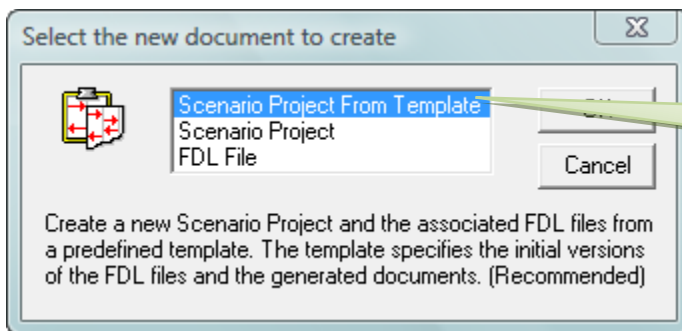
Select the new document to create

Scenario Project From Template
Scenario Project
FDL File

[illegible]

Cancel

Create a new Scenario Project and the associated FDL files from a predefined template. The template specifies the initial versions of the FDL files and the generated documents. (Recommended)